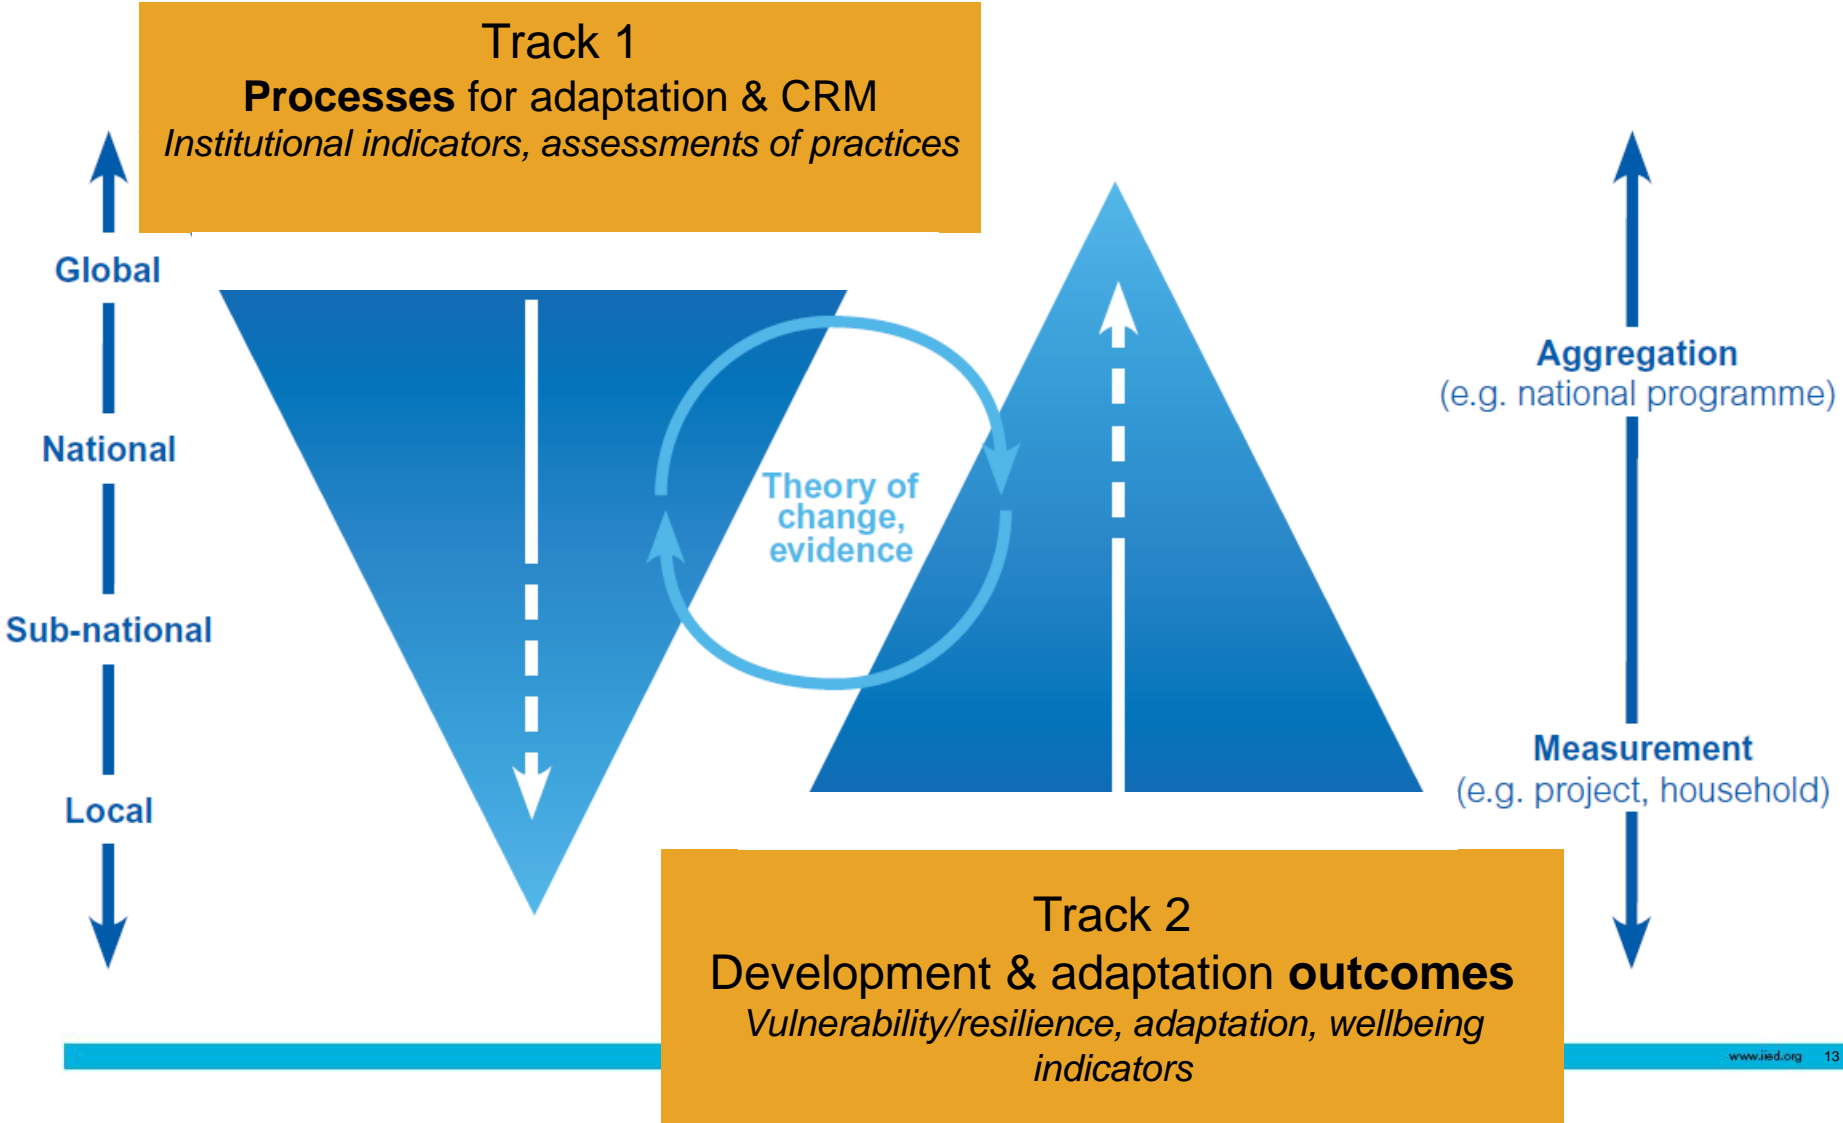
Track 1
**Processes** for adaptation & CRM
*Institutional indicators, assessments of practices*

Global

National

Sub-national

Local

Theory of change, evidence

Aggregation
(e.g. national programme)

Measurement
(e.g. project, household)

Track 2
Development & adaptation **outcomes**
*Vulnerability/resilience, adaptation, wellbeing indicators*

www.iied.org 13